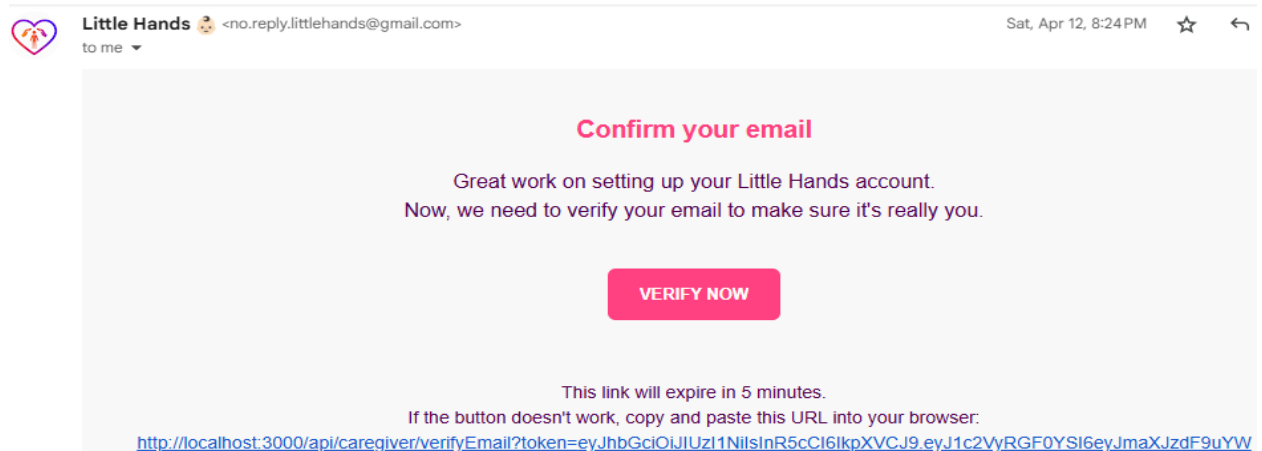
Little Hands 👶 <no.reply.littlehands@gmail.com>
to me

Sat, Apr 12, 8:24 PM

Confirm your email

Great work on setting up your Little Hands account.
Now, we need to verify your email to make sure it's really you.

VERIFY NOW

This link will expire in 5 minutes.
If the button doesn't work, copy and paste this URL into your browser:
http://localhost:3000/api/caregiver/verifyEmail?token=eyJhbGciOiJIUzI1NiIsInR5cCI6IkpXVCJ9.eyJ1c2VyRGF0YSI6eyJmaXJzdF9uYW